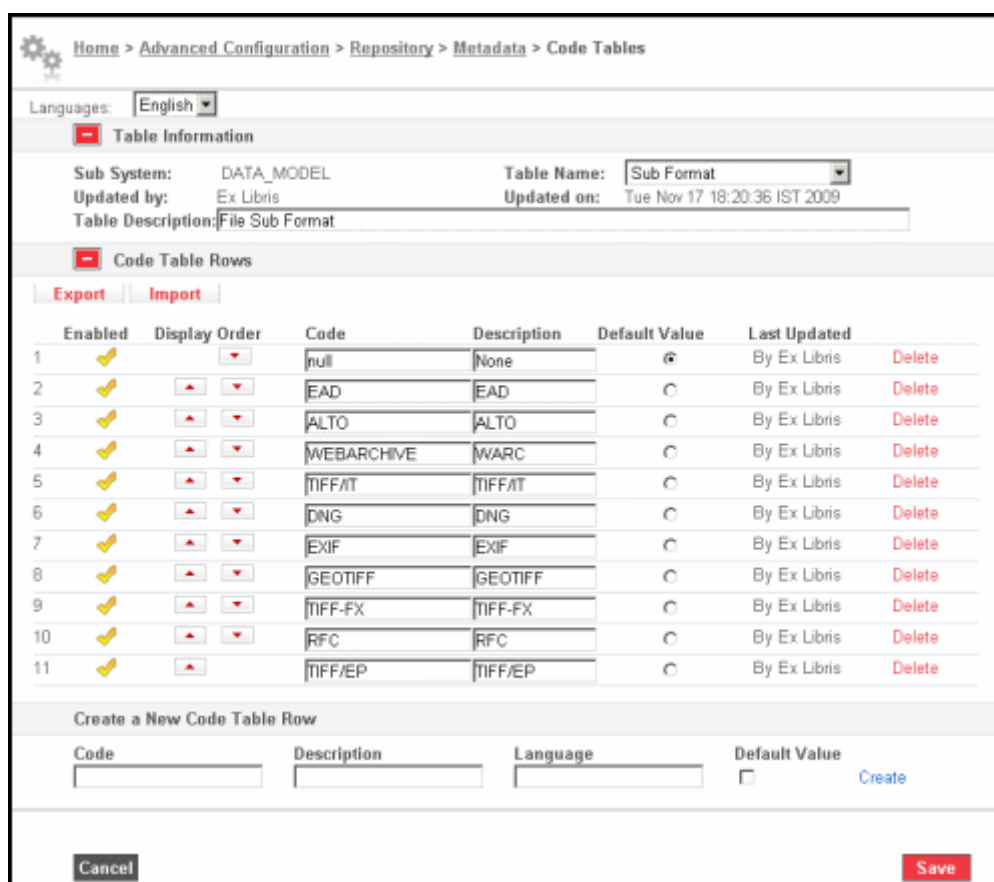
Home > Advanced Configuration > Repository > Metadata > Code Tables

Languages: English

Table Information

Sub System: DATA_MODEL
Table Name: Sub Format
Updated by: Ex Libris
Updated on: Tue Nov 17 18:20:36 IST 2009
Table Description: File Sub Format

Code Table Rows

Export | Import

| | Enabled | Display Order | Code | Description | Default Value | Last Updated | |
|---|---|---|---|---|---|---|---|
| 1 | | | null | None | | By Ex Libris | Delete |
| 2 | | | EAD | EAD | | By Ex Libris | Delete |
| 3 | | | ALTO | ALTO | | By Ex Libris | Delete |
| 4 | | | WEBARCHIVE | WARC | | By Ex Libris | Delete |
| 5 | | | TIFF/IT | TIFF/IT | | By Ex Libris | Delete |
| 6 | | | DNG | DNG | | By Ex Libris | Delete |
| 7 | | | EXIF | EXIF | | By Ex Libris | Delete |
| 8 | | | GEOTIFF | GEOTIFF | | By Ex Libris | Delete |
| 9 | | | TIFF-FX | TIFF-FX | | By Ex Libris | Delete |
| 10 | | | RFC | RFC | | By Ex Libris | Delete |
| 11 | | | TIFF/EP | TIFF/EP | | By Ex Libris | Delete |

Create a New Code Table Row

Code Description Language Default Value
Create

Cancel
Save